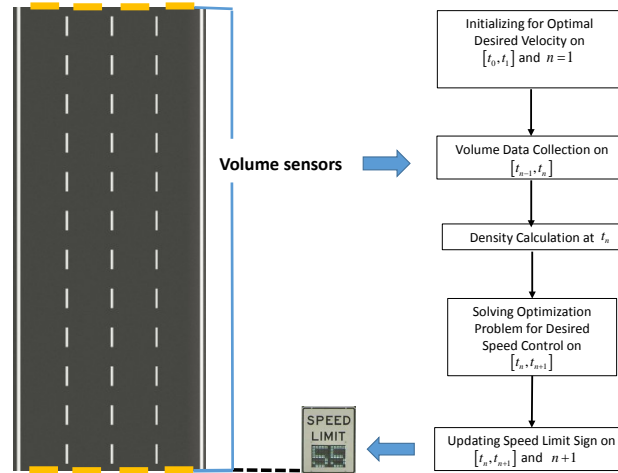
Volume sensors

Initializing for Optimal Desired Velocity on $\left[t_0, t_1\right]$ and $n = 1$

Volume Data Collection on $\left[t_{n-1}, t_n\right]$

Density Calculation at $t_n$

Solving Optimization Problem for Desired Speed Control on $\left[t_n, t_{n+1}\right]$

Updating Speed Limit Sign on $\left[t_n, t_{n+1}\right]$ and $n+1$

SPEED LIMIT